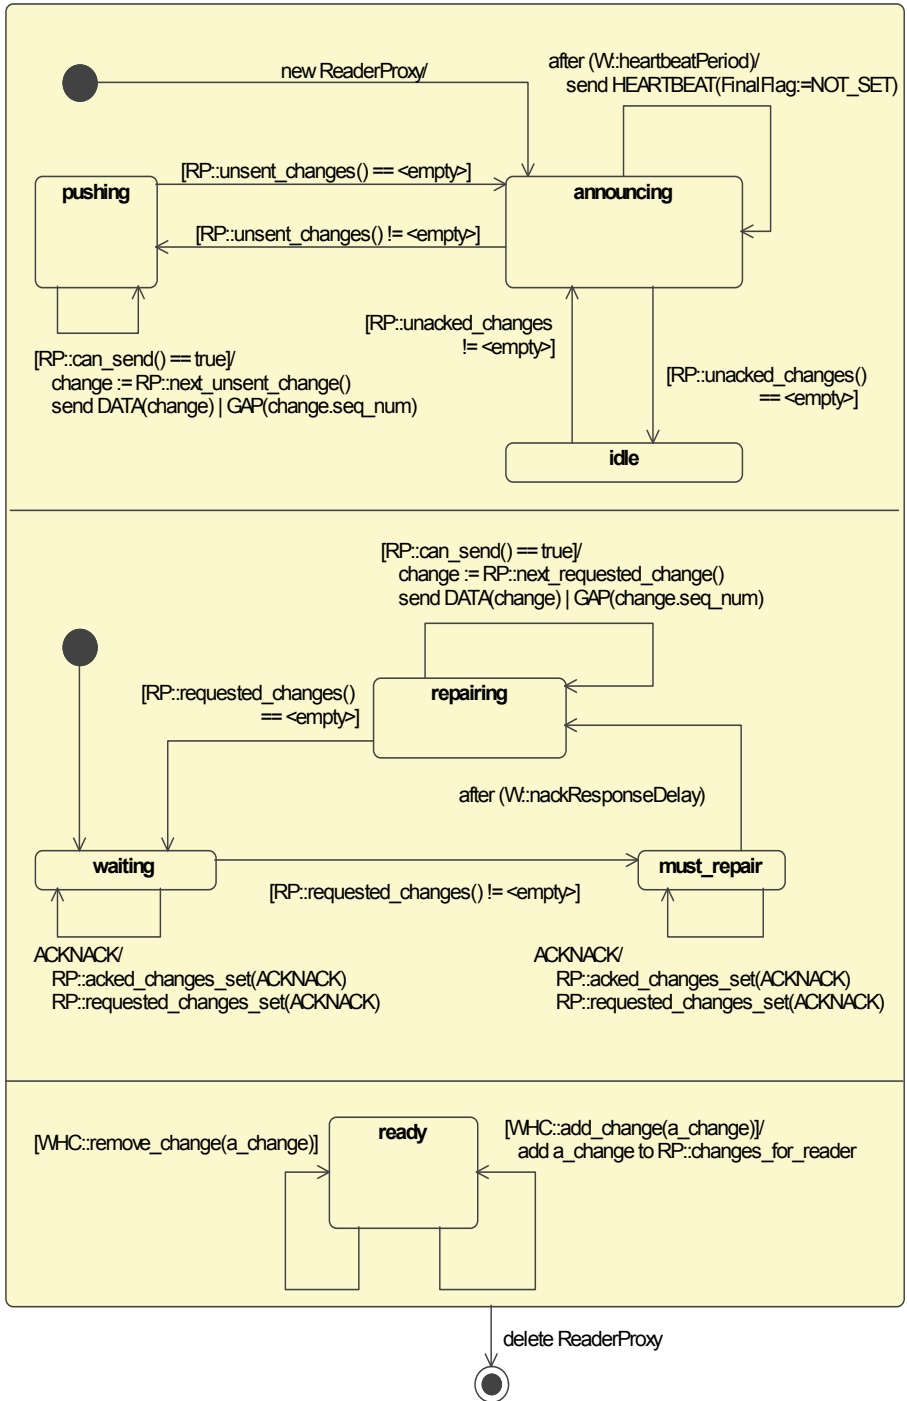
new ReaderProxy/

after (W::heartbeatPeriod)/
send HEARTBEAT(FinalFlag:=NOT_SET)

[RP::unsent_changes() == <empty>]

pushing

announcing

[RP::unsent_changes() != <empty>]

[RP::unacked_changes
!= <empty>]

[RP::can_send() == true]/
change := RP::next_unsent_change()
send DATA(change) | GAP(change.seq_num)

[RP::unacked_changes()
== <empty>]

idle

[RP::can_send() == true]/
change := RP::next_requested_change()
send DATA(change) | GAP(change.seq_num)

[RP::requested_changes()
== <empty>]

repairing

after (W::nackResponseDelay)

waiting

must_repair

[RP::requested_changes() != <empty>]

ACKNACK/
RP::acked_changes_set(ACKNACK)
RP::requested_changes_set(ACKNACK)

ACKNACK/
RP::acked_changes_set(ACKNACK)
RP::requested_changes_set(ACKNACK)

[WHC::remove_change(a_change)]

ready

[WHC::add_change(a_change)]/
add a_change to RP::changes_for_reader

delete ReaderProxy